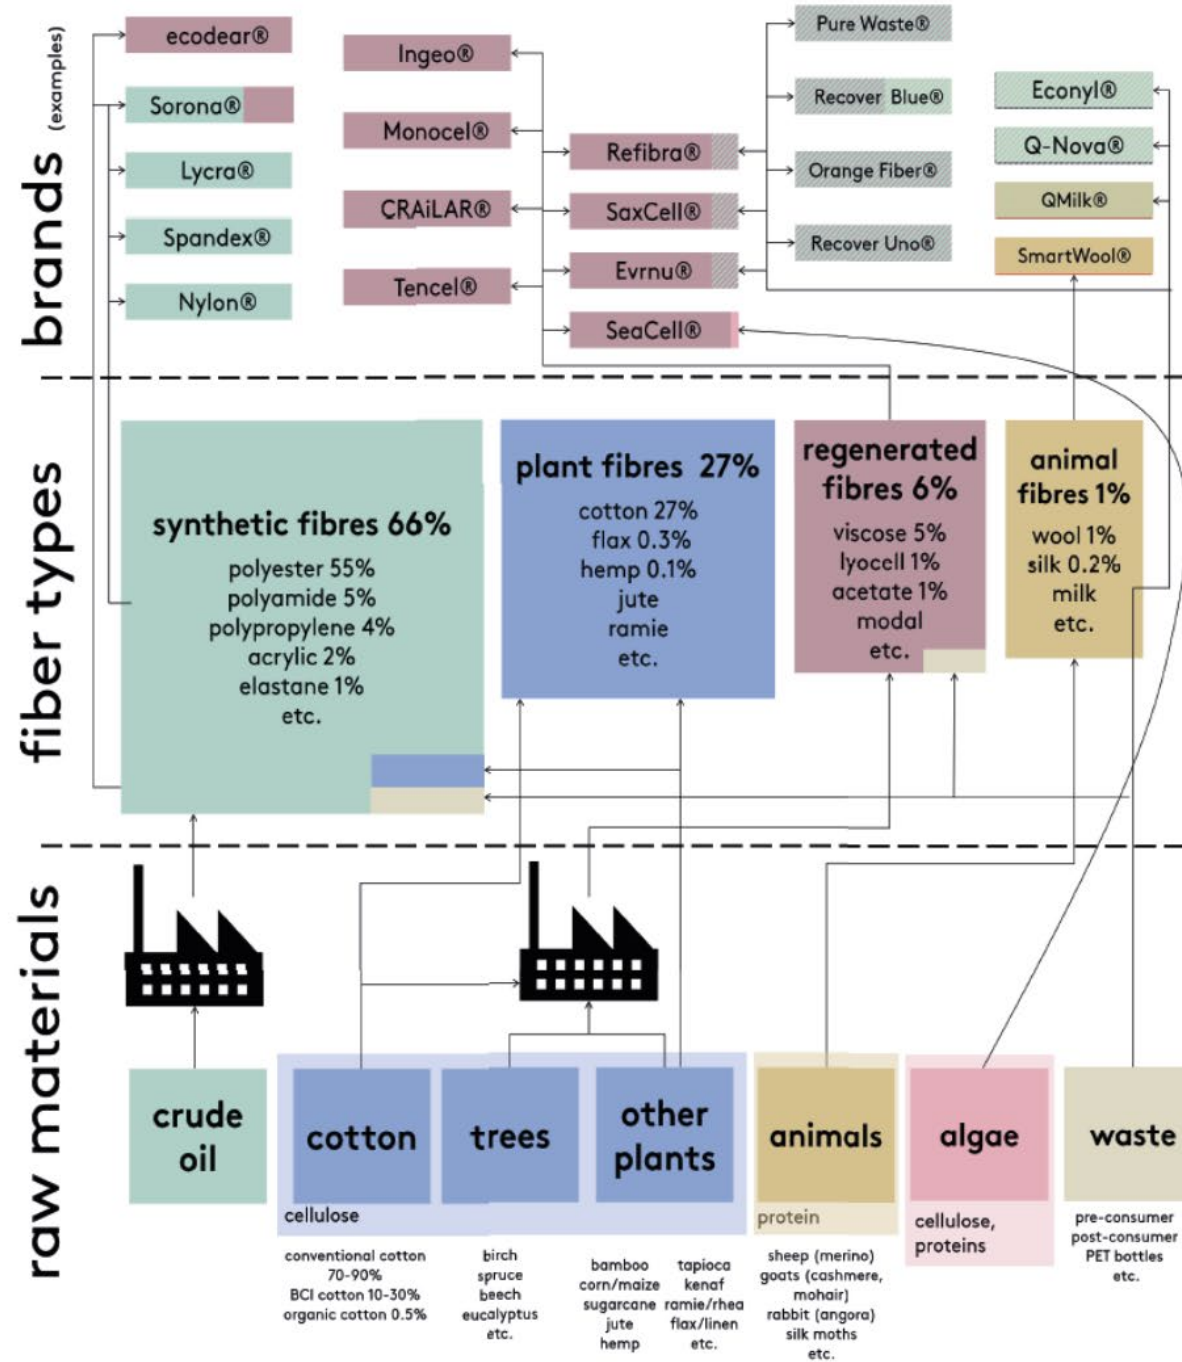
brands (examples)

ecodear®
Sorona®
Lycra®
Spandex®
Nylon®

Ingeo®
Monocel®
CRAiLAR®
Tencel®

Refibra®
SaxCell®
Evrnu®
SeaCell®

Pure Waste®
Recover Blue®
Orange Fiber®
Recover Uno®

Econyl®
Q-Nova®
QMilk®
SmartWool®

fiber types

synthetic fibres 66%
polyester 55%
polyamide 5%
polypropylene 4%
acrylic 2%
elastane 1%
etc.

plant fibres 27%
cotton 27%
flax 0.3%
hemp 0.1%
jute
ramie
etc.

regenerated fibres 6%
viscose 5%
lyocell 1%
acetate 1%
modal
etc.

animal fibres 1%
wool 1%
silk 0.2%
milk
etc.

raw materials

crude oil

cotton
trees
other plants
cellulose

animals
protein

algae
cellulose, proteins

waste

conventional cotton 70-90%
BCI cotton 10-30%
organic cotton 0.5%

birch
spruce
beech
eucalyptus
etc.

bamboo
corn/maize
sugarcane
jute
hemp

tapioca
kenaf
ramie/rhea
flax/linen
etc.

sheep (merino)
goats (cashmere, mohair)
rabbit (angora)
silk moths
etc.

pre-consumer
post-consumer
PET bottles
etc.